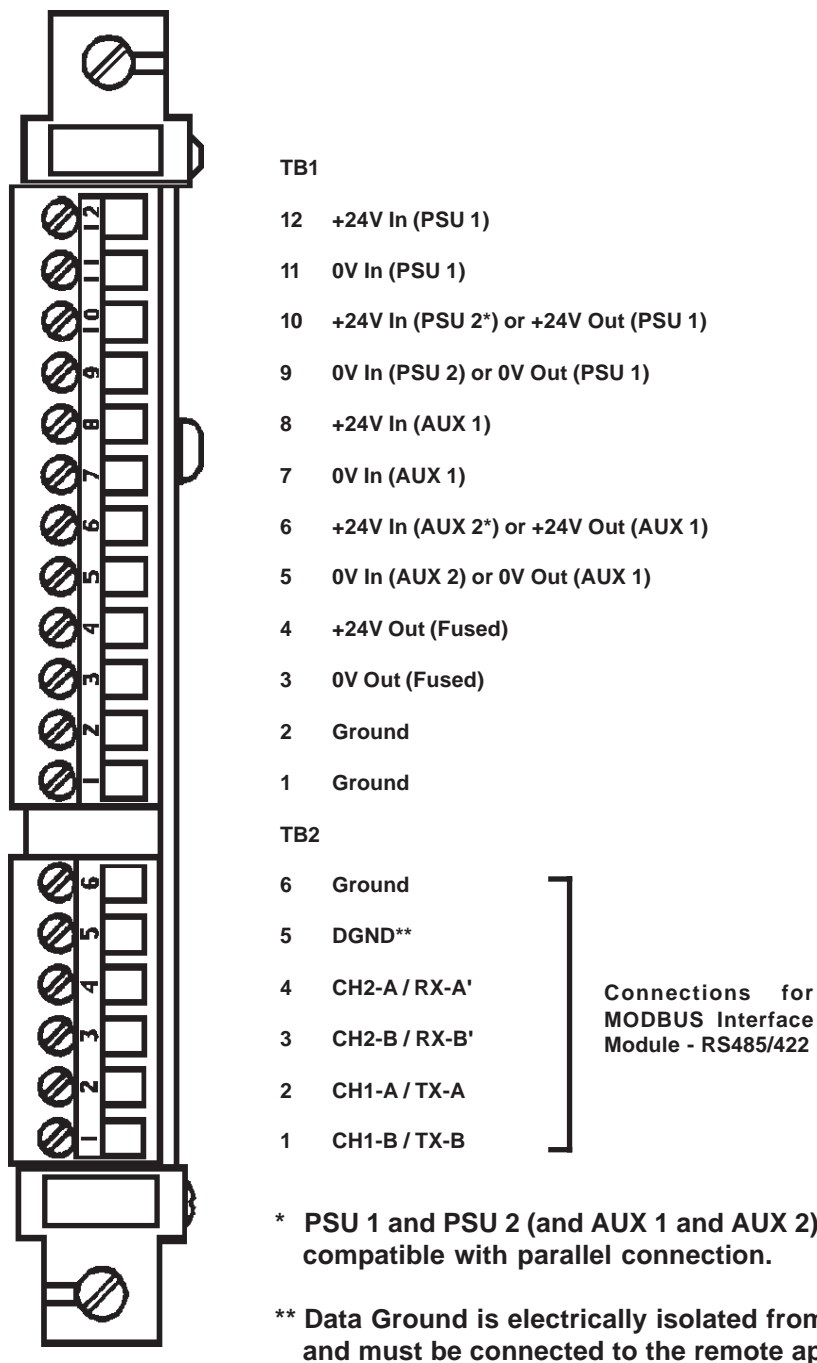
12
11
10
9
8
7
6
5
4
3
2
1

6
5
4
3
2
1

TB1

12 +24V In (PSU 1)

11 0V In (PSU 1)

10 +24V In (PSU 2*) or +24V Out (PSU 1)

9 0V In (PSU 2) or 0V Out (PSU 1)

8 +24V In (AUX 1)

7 0V In (AUX 1)

6 +24V In (AUX 2*) or +24V Out (AUX 1)

5 0V In (AUX 2) or 0V Out (AUX 1)

4 +24V Out (Fused)

3 0V Out (Fused)

2 Ground

1 Ground

TB2

6 Ground

5 DGND**

4 CH2-A / RX-A'

3 CH2-B / RX-B'

2 CH1-A / TX-A

1 CH1-B / TX-B

Connections for MODBUS Interface Module - RS485/422

* PSU 1 and PSU 2 (and AUX 1 and AUX 2) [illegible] compatible with parallel connection.

** Data Ground is electrically isolated from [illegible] and must be connected to the remote ap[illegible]